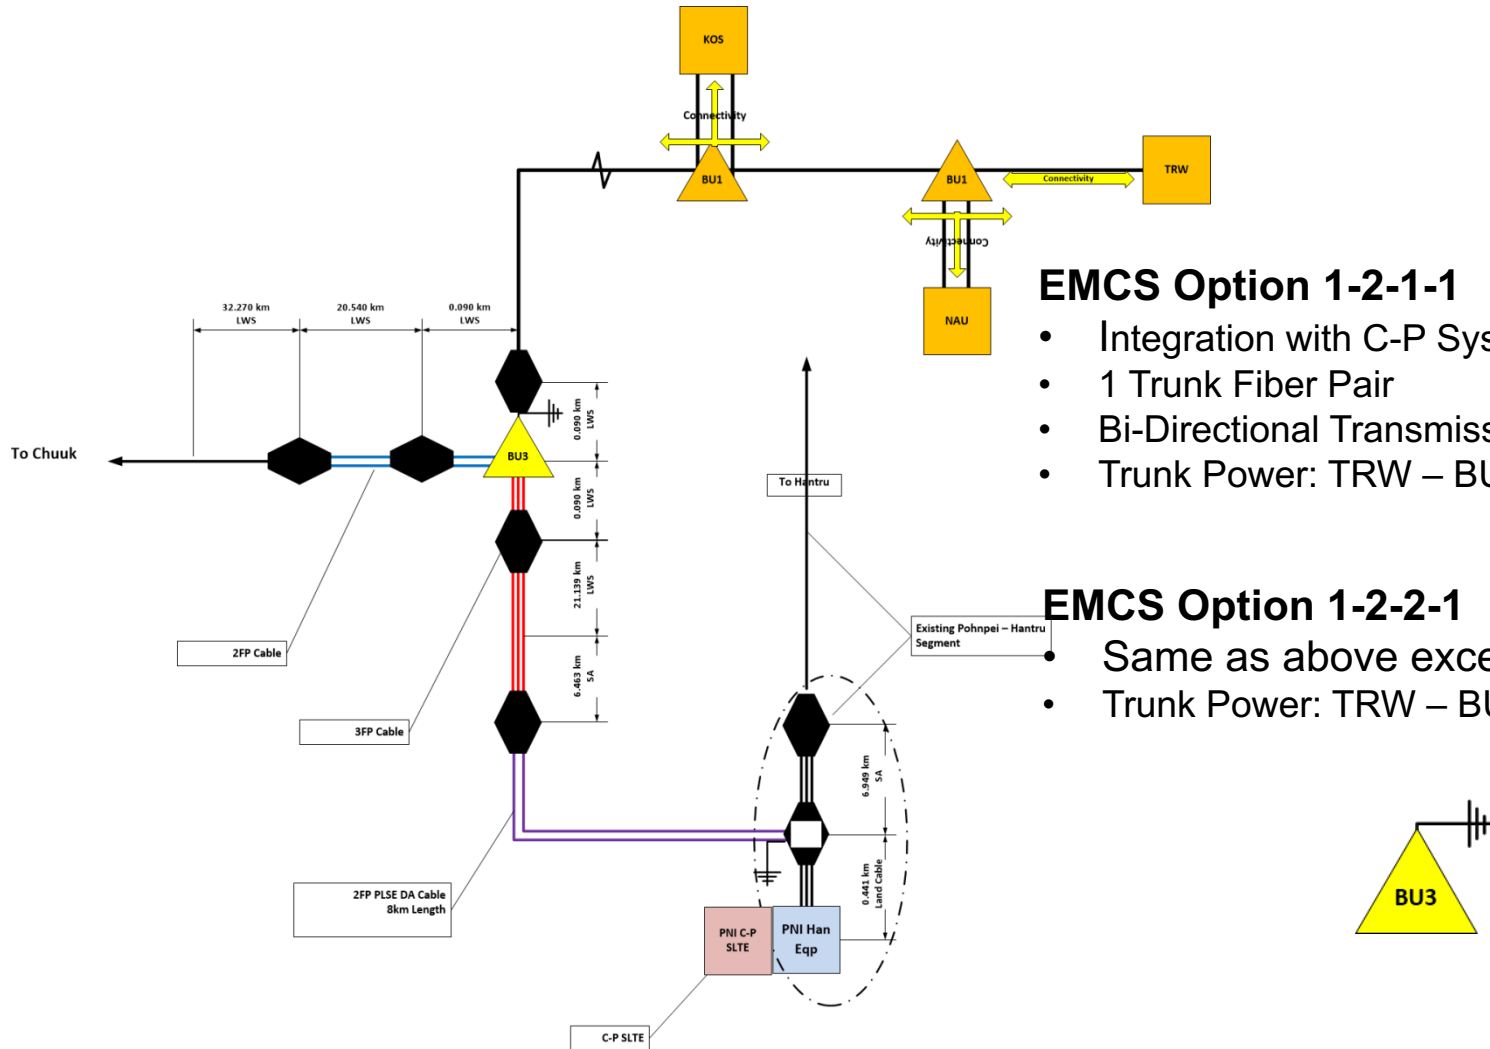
KOS

Connectivity

BU1

BU1

Connectivity

TRW

Connectivity

NAU

EMCS Option 1-2-1-1
• Integration with C-P Sys
• 1 Trunk Fiber Pair
• Bi-Directional Transmiss
• Trunk Power: TRW – BU

32.270 km LWS

20.540 km LWS

0.090 km LWS

0.090 km LWS

To Chuuk

BU3

0.090 km LWS

To Hantru

21.139 km LWS

EMCS Option 1-2-2-1
• Same as above exce
• Trunk Power: TRW – BU

Existing Pohnpei – Hantru Segment

2FP Cable

6.463 km SA

3FP Cable

6.949 km SA

0.441 km Land Cable

2FP PLSE DA Cable 8km Length

PNI C-P SLTE

PNI Han Eqp

BU3

C-P SLTE